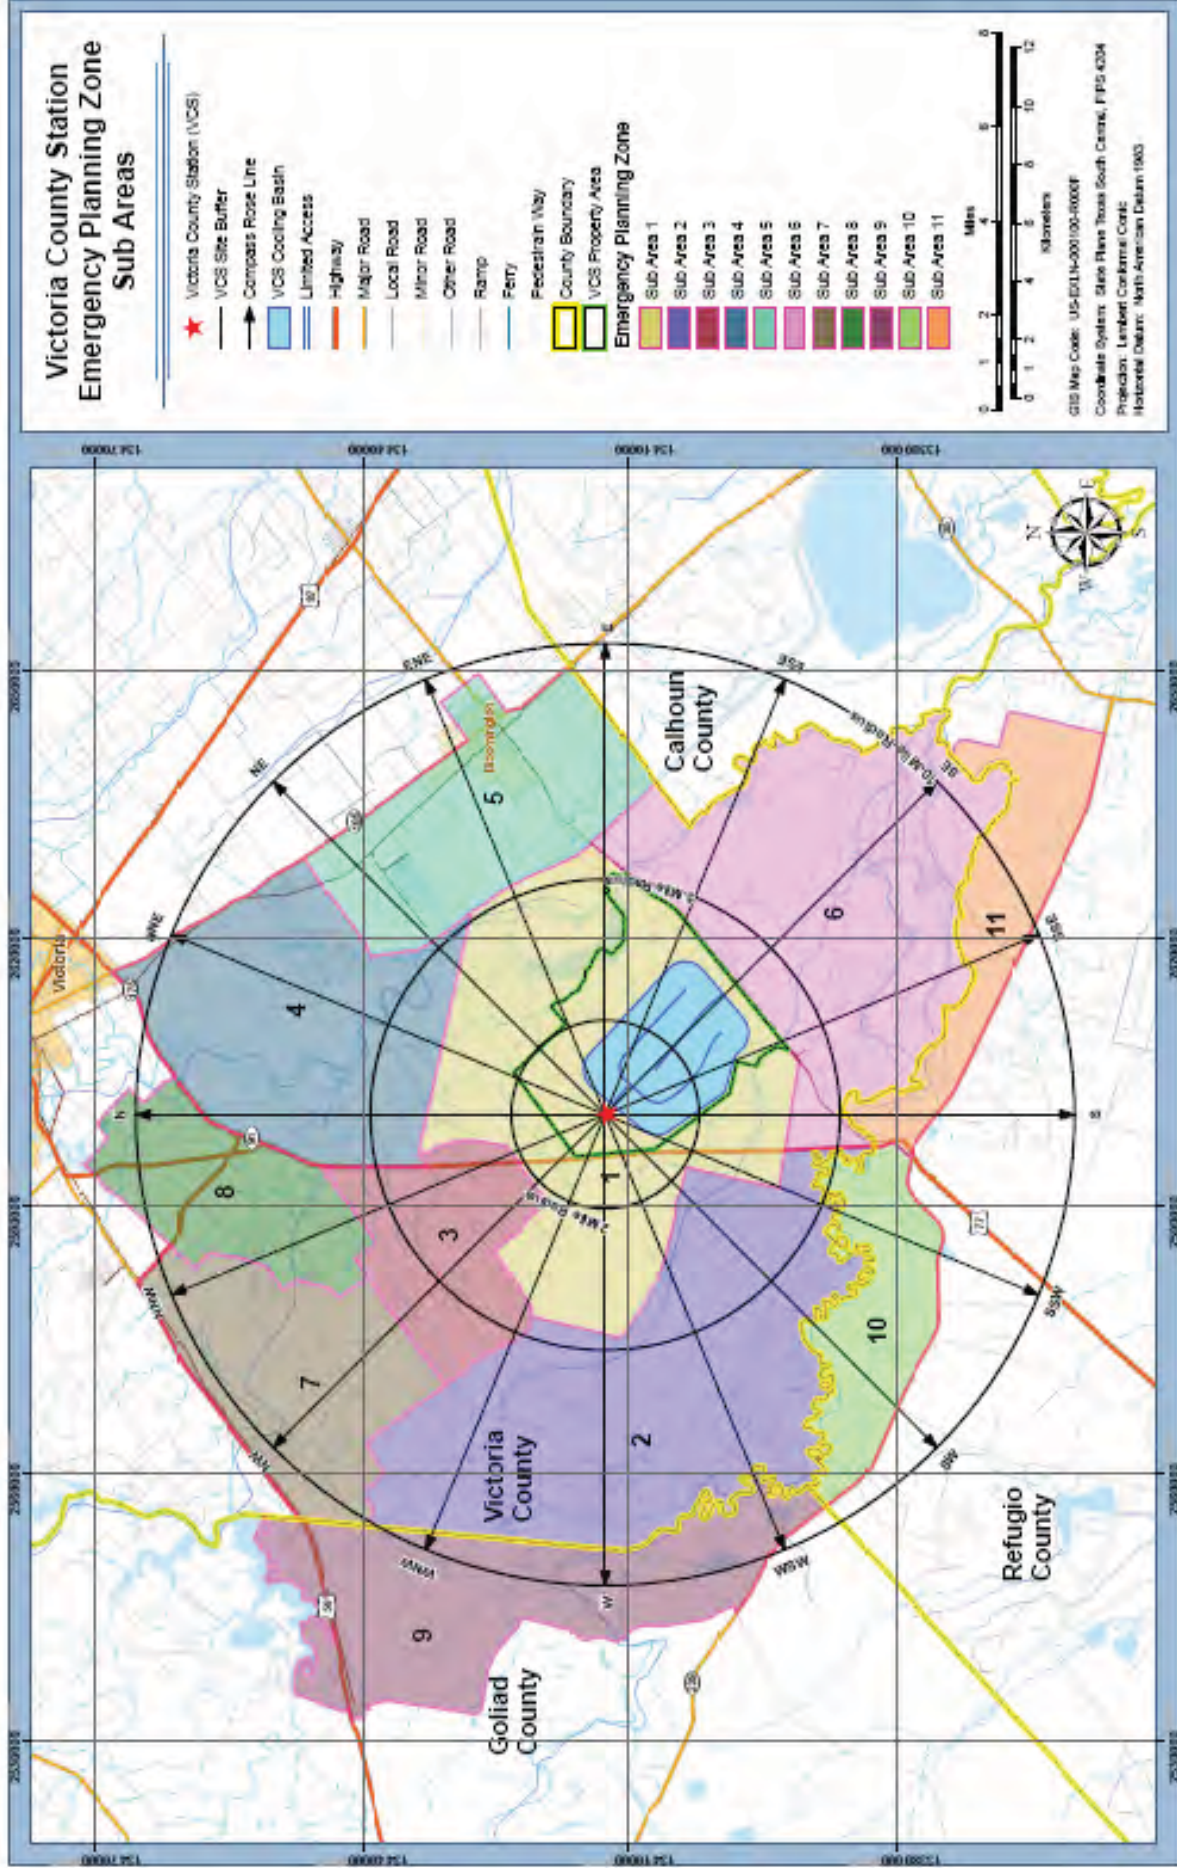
Victoria County Station
Emergency Planning Zone
Sub Areas

Victoria County Station (VCS)
VCS Site Buffer
Compass Rose Line
VCS Cooling Basin
Limited Access
Highway
Major Road
Local Road
Minor Road
Other Road
Ramp
Ferry
Pedestrian Way
County Boundary
VCS Property Area

Emergency Planning Zone
Sub Area 1
Sub Area 2
Sub Area 3
Sub Area 4
Sub Area 5
Sub Area 6
Sub Area 7
Sub Area 8
Sub Area 9
Sub Area 10
Sub Area 11

Miles
0 1 2 4 6 8
Kilometers
0 1 2 4 6 8 10 12

GIS Map Code: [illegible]
Coordinate System: State Plane Texas South Central, FIPS 4204
Projection: Lambert Conformal Conic
Horizontal Datum: North American Datum 1983

Victoria
Bloomington
Victoria County
Calhoun County
Goliad County
Refugio County

1
2
3
4
5
6
7
8
9
10
11

N
NNE
NE
ENE
E
ESE
SE
SSE
S
SSW
SW
WSW
W
WNW
NW
NNW

2 Mile Radius
5 Mile Radius
10 Mile Radius

77
87
185
239
35